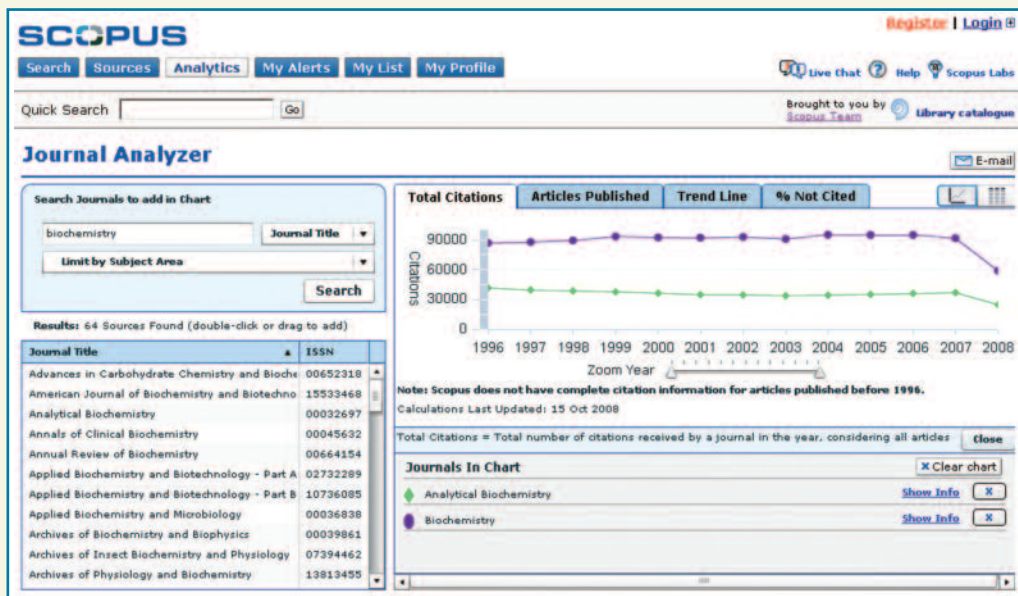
SCOPUS

Register | Login

Search Sources Analytics My Alerts My List My Profile

Live Chat Help Scopus Labs

Quick Search Go

Brought to you by Scopus Team Library catalogue

Journal Analyzer

E-mail

Search Journals to add in Chart

biochemistry Journal Title

Limit by Subject Area

Search

Results: 64 Sources Found (double-click or drag to add)

| Journal Title | ISSN |
|---|---|
| Advances in Carbohydrate Chemistry and Bioche | 00652318 |
| American Journal of Biochemistry and Biotechno | 15533468 |
| Analytical Biochemistry | 00032697 |
| Annals of Clinical Biochemistry | 00045632 |
| Annual Review of Biochemistry | 00664154 |
| Applied Biochemistry and Biotechnology - Part A | 02732289 |
| Applied Biochemistry and Biotechnology - Part B | 10736085 |
| Applied Biochemistry and Microbiology | 00036838 |
| Archives of Biochemistry and Biophysics | 00039861 |
| Archives of Insect Biochemistry and Physiology | 07394462 |
| Archives of Physiology and Biochemistry | 13813455 |

Total Citations Articles Published Trend Line % Not Cited

90000
60000
30000
0
Citations

1996 1997 1998 1999 2000 2001 2002 2003 2004 2005 2006 2007 2008

Zoom Year

Note: Scopus does not have complete citation information for articles published before 1996.

Calculations Last Updated: 15 Oct 2008

Total Citations = Total number of citations received by a journal in the year, considering all articles Close

Journals In Chart

Clear chart

Analytical Biochemistry Show Info X

Biochemistry Show Info X